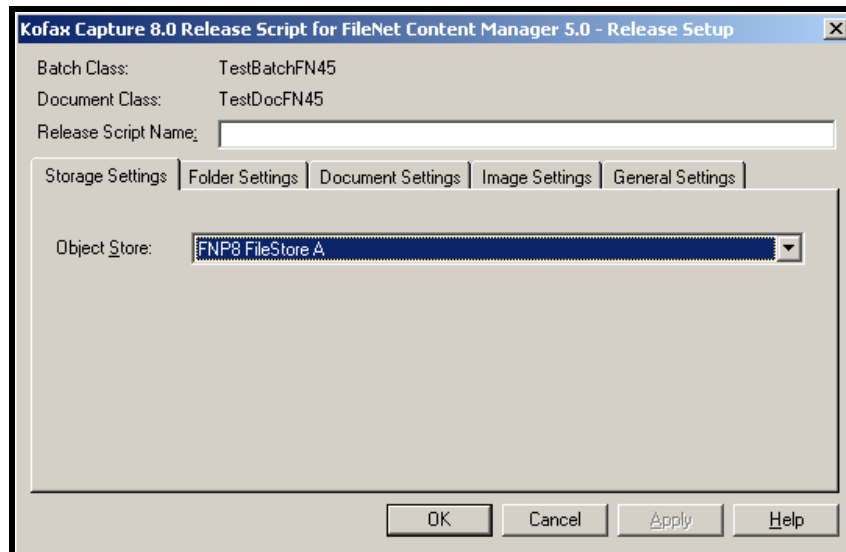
Kofax Capture 8.0 Release Script for FileNet Content Manager 5.0 - Release Setup

Batch Class: TestBatchFN45

Document Class: TestDocFN45

Release Script Name:

Storage Settings | Folder Settings | Document Settings | Image Settings | General Settings

Object Store: FNP8 FileStore A

OK | Cancel | Apply | Help